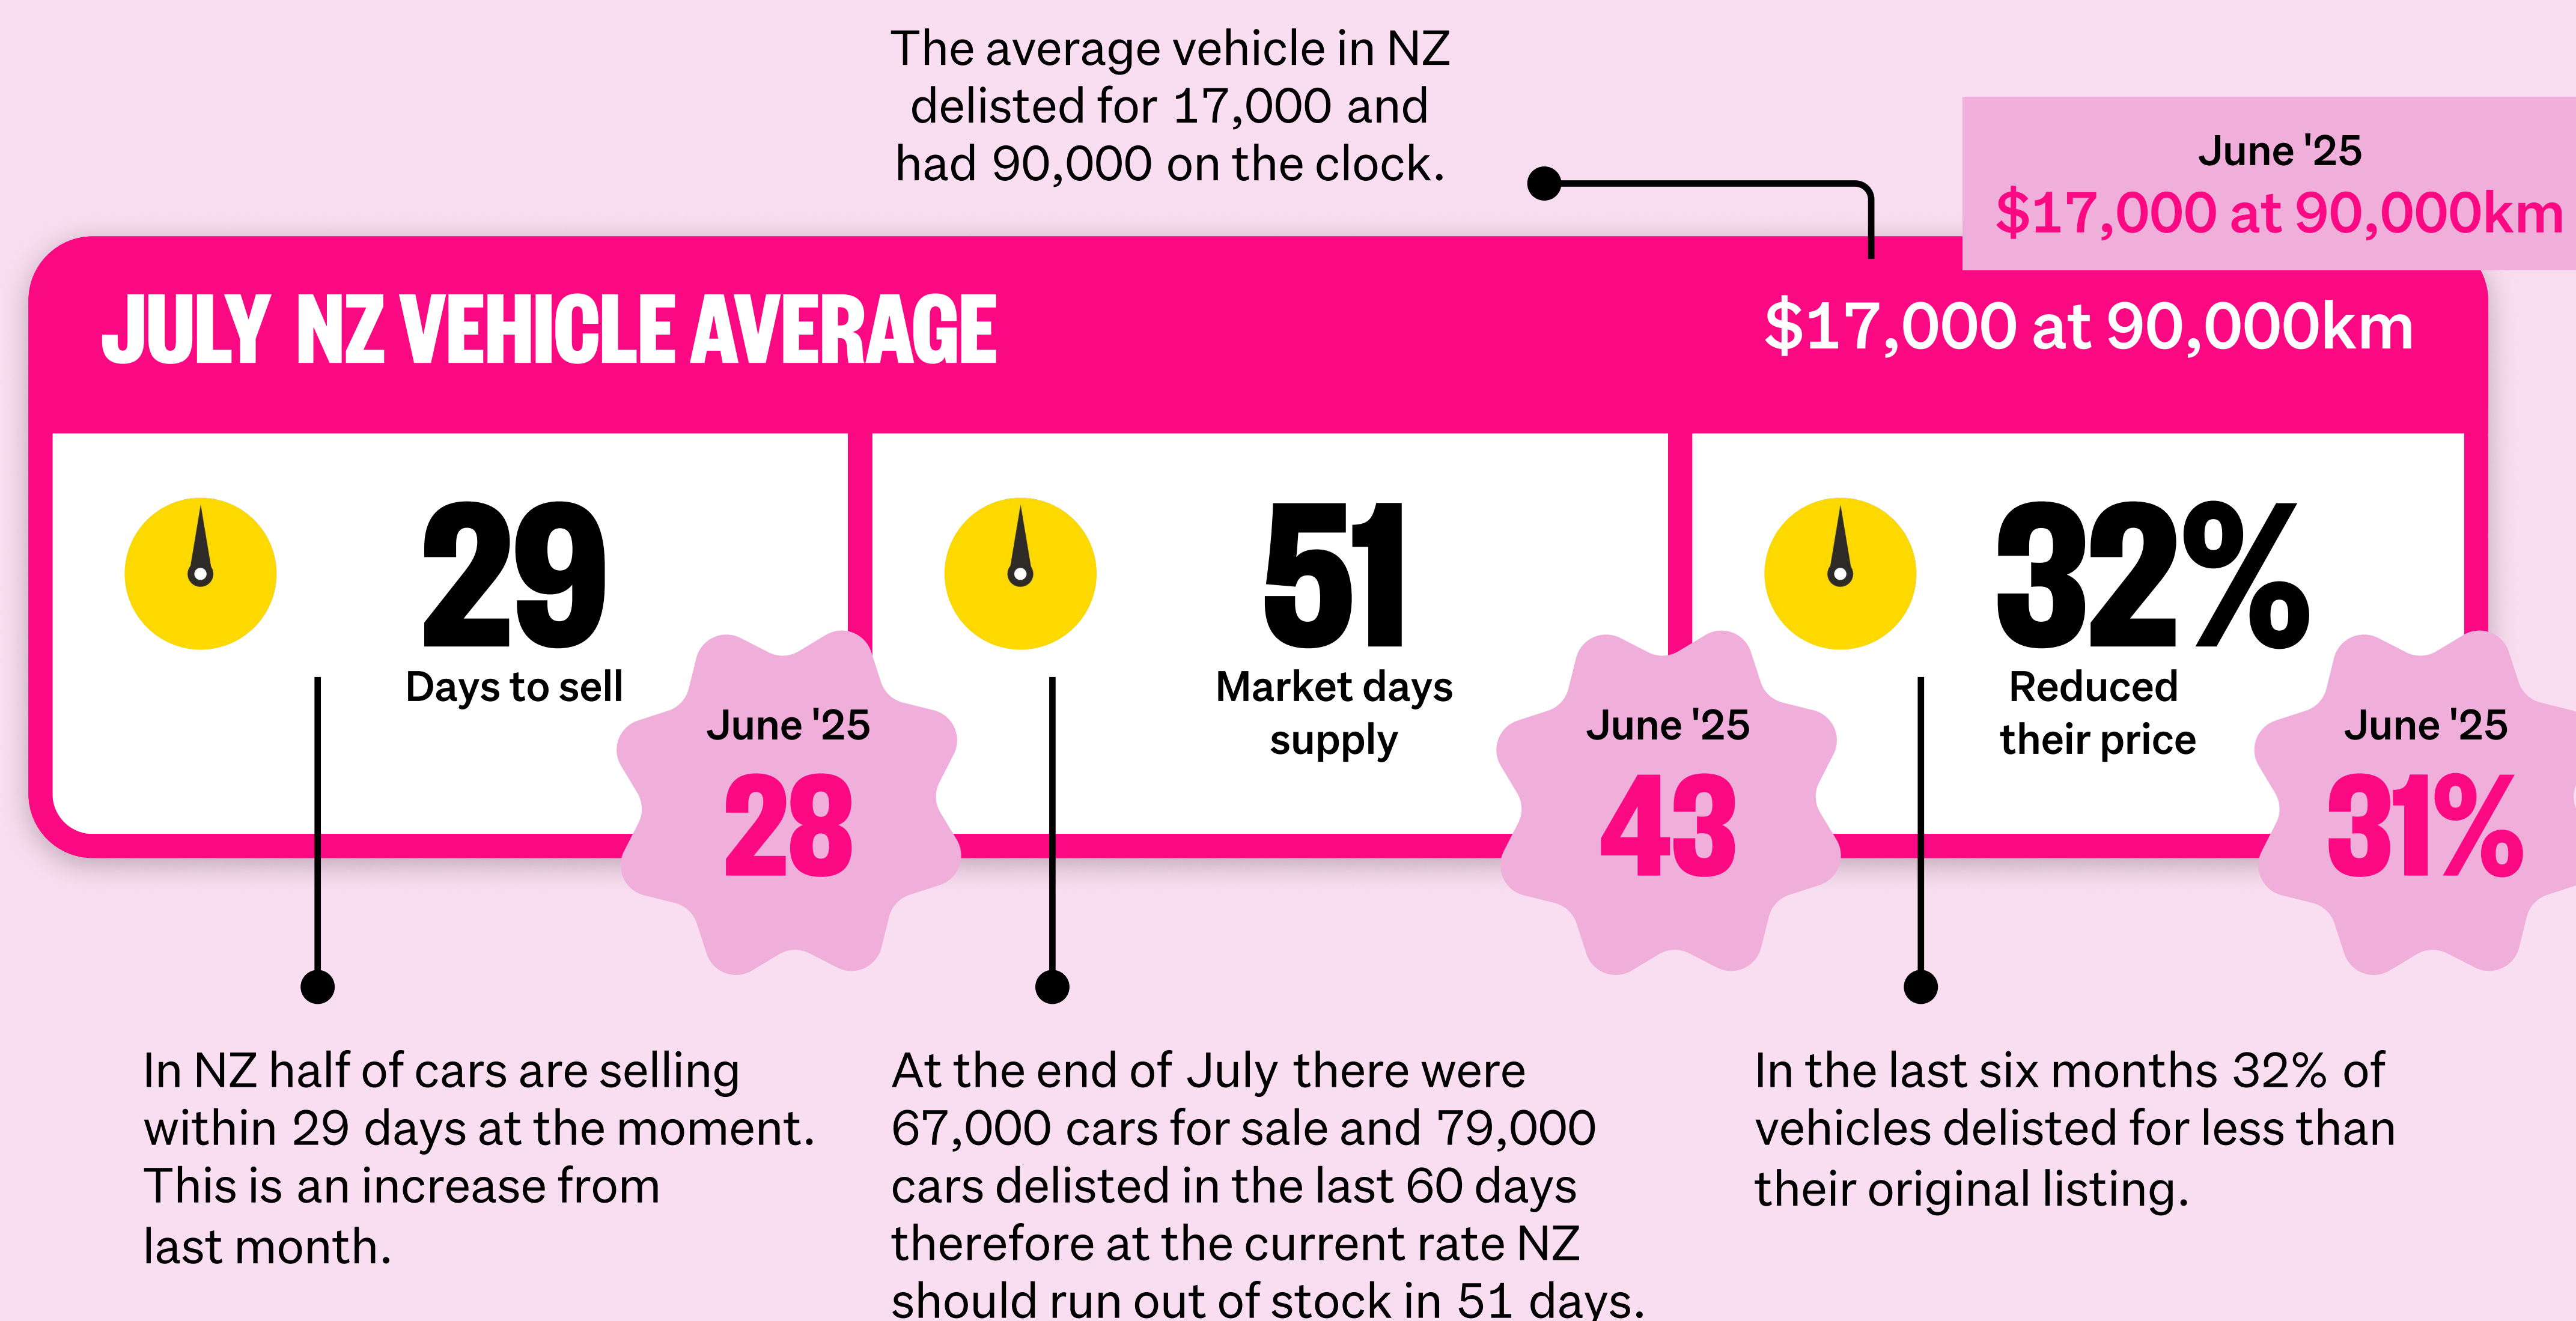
The average vehicle in NZ delisted for 17,000 and had 90,000 on the clock.

June '25
$17,000 at 90,000km

JULY NZ VEHICLE AVERAGE

$17,000 at 90,000km

29
Days to sell

June '25
28

51
Market days supply

June '25
43

32%
Reduced their price

June '25
31%

In NZ half of cars are selling within 29 days at the moment. This is an increase from last month.

At the end of July there were 67,000 cars for sale and 79,000 cars delisted in the last 60 days therefore at the current rate NZ should run out of stock in 51 days.

In the last six months 32% of vehicles delisted for less than their original listing.